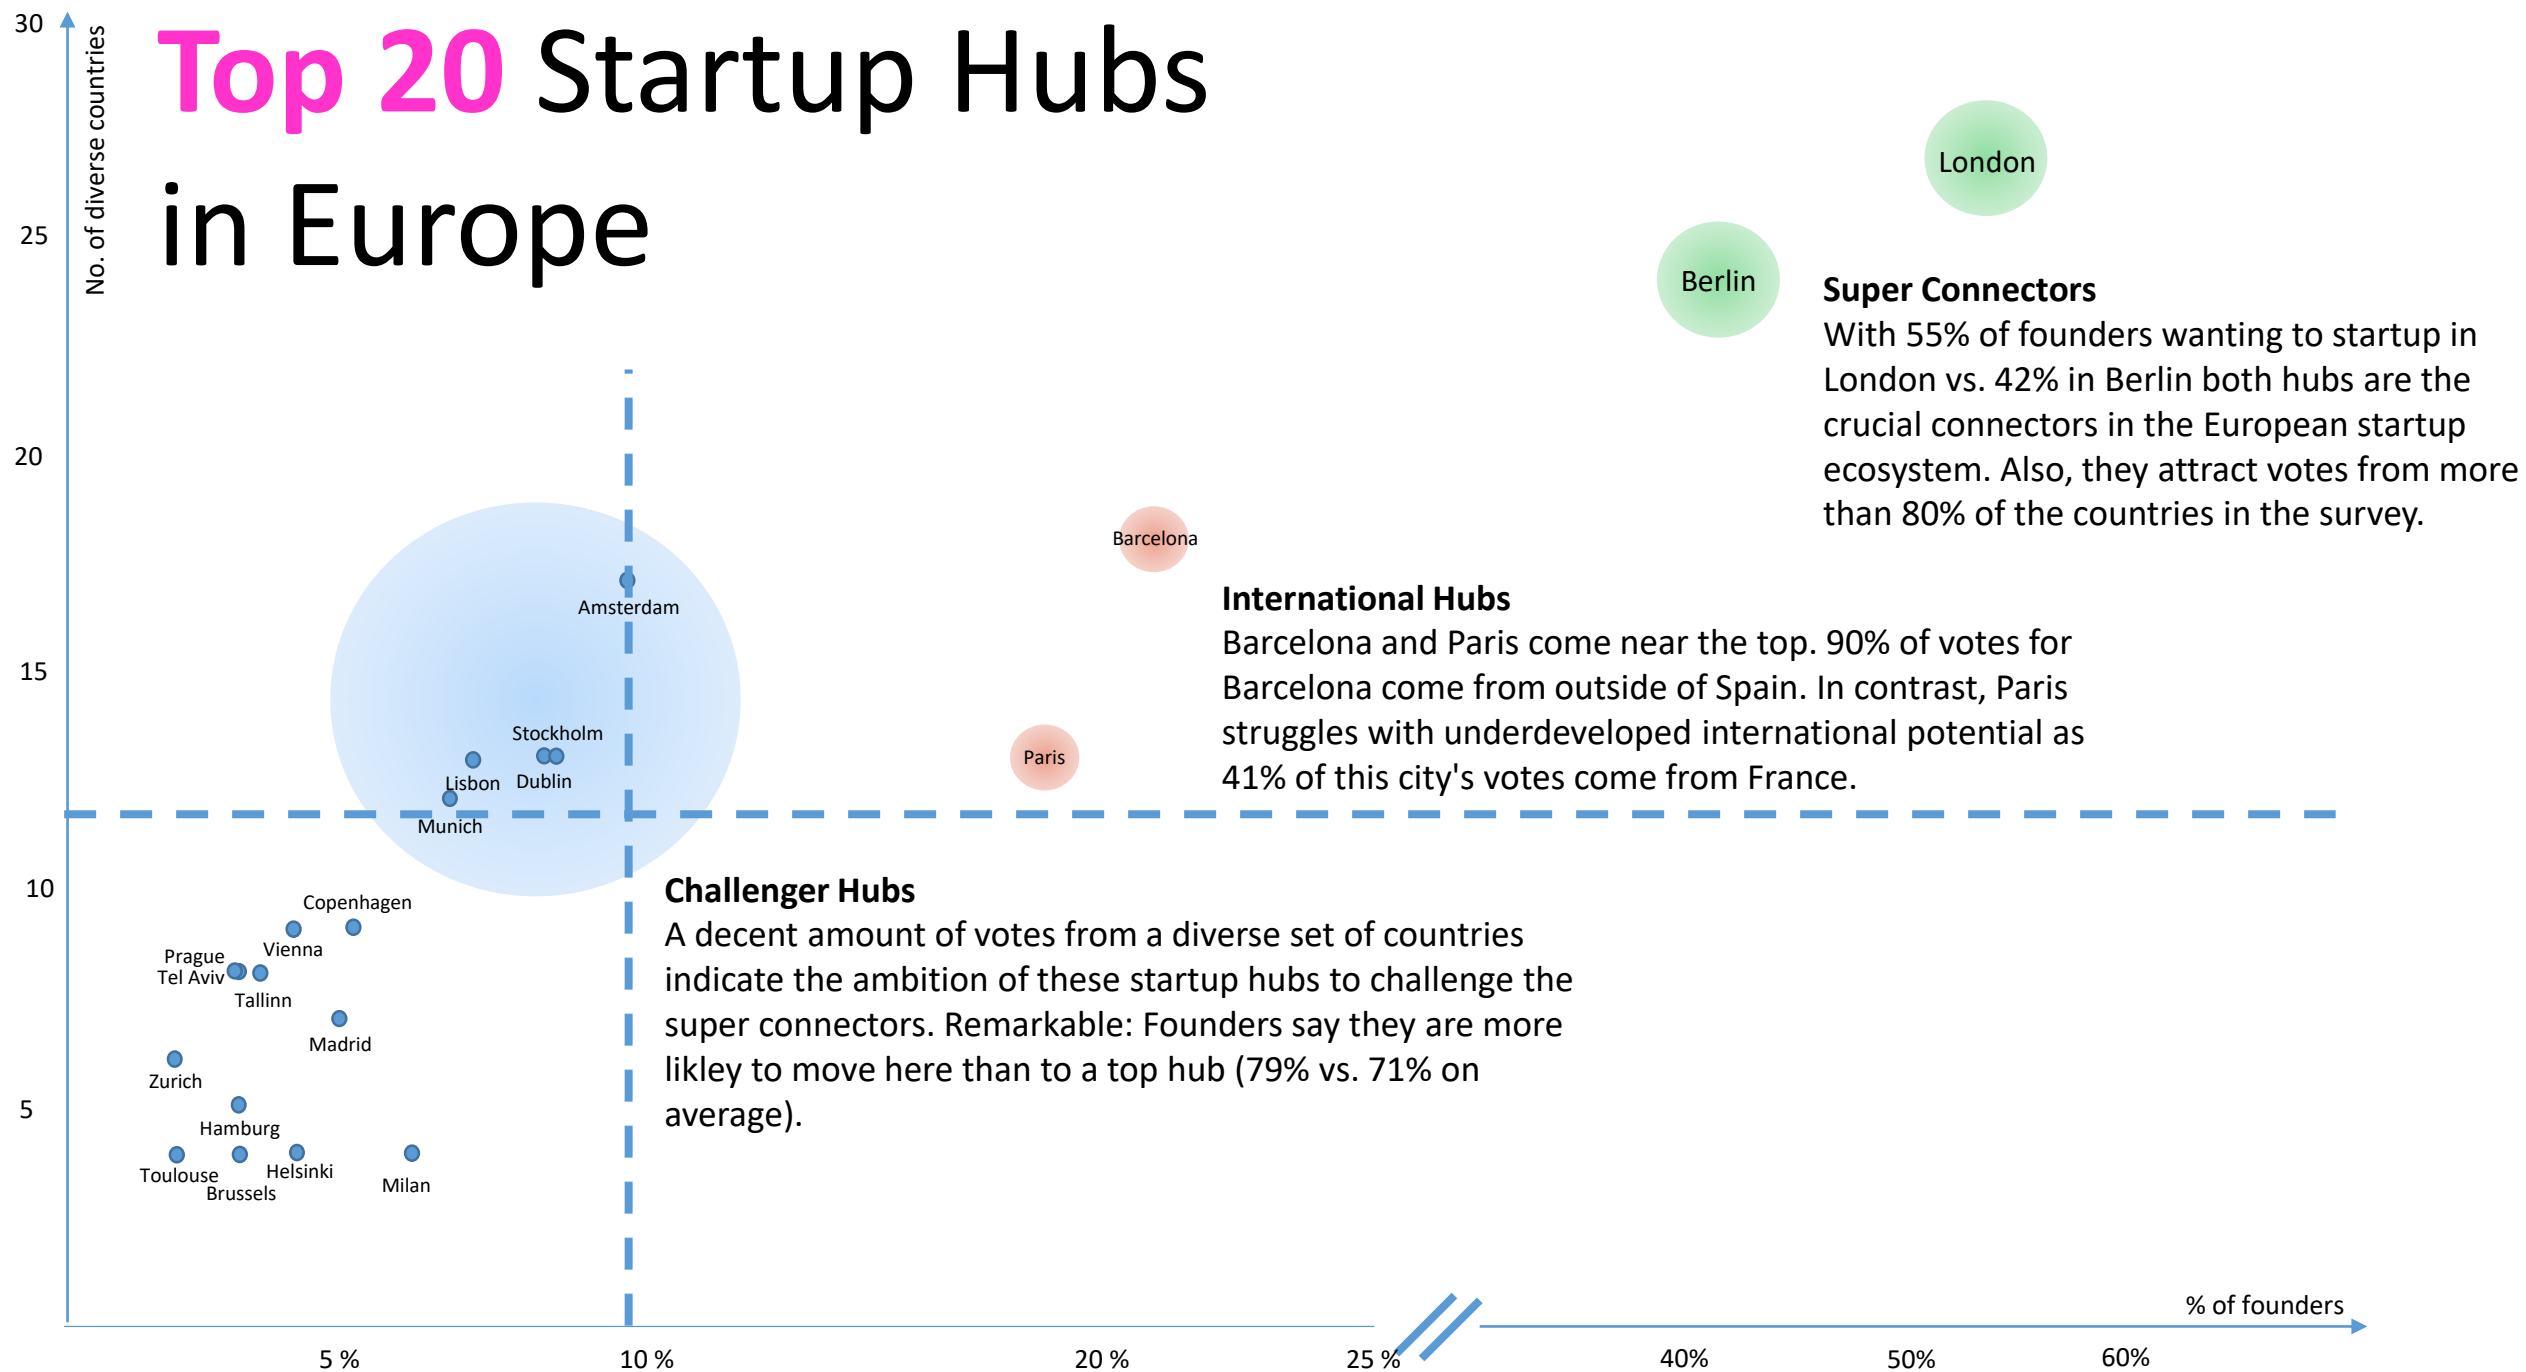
Top 20 Startup Hubs in Europe

30

25

20

15

10

5

No. of diverse countries

London

Berlin

Super Connectors
With 55% of founders wanting to startup in London vs. 42% in Berlin both hubs are the crucial connectors in the European startup ecosystem. Also, they attract votes from more than 80% of the countries in the survey.

Barcelona

Amsterdam

International Hubs
Barcelona and Paris come near the top. 90% of votes for Barcelona come from outside of Spain. In contrast, Paris struggles with underdeveloped international potential as 41% of this city's votes come from France.

Stockholm

Lisbon

Dublin

Paris

Munich

Challenger Hubs
A decent amount of votes from a diverse set of countries indicate the ambition of these startup hubs to challenge the super connectors. Remarkable: Founders say they are more likley to move here than to a top hub (79% vs. 71% on average).

Copenhagen

Prague

Vienna

Tel Aviv

Tallinn

Madrid

Zurich

Hamburg

Toulouse

Helsinki

Brussels

Milan

% of founders

5 %

10 %

20 %

25 %

40%

50%

60%